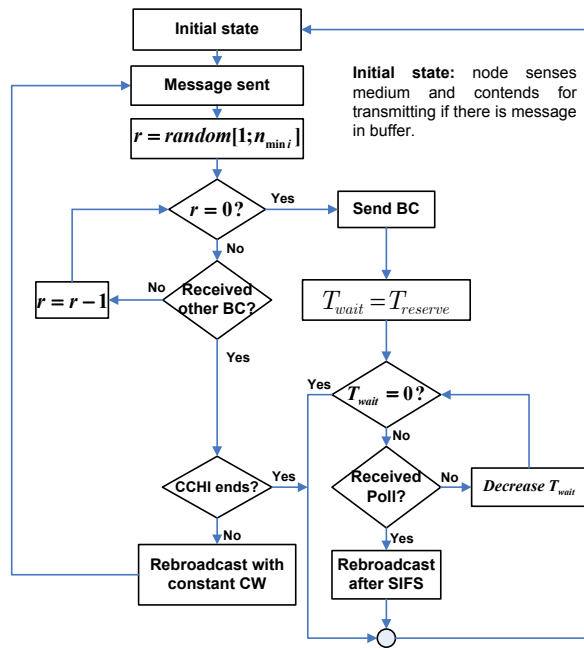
Initial state

Message sent

Initial state: node senses medium and contends for transmitting if there is message in buffer.

$r = random[1; n_{\min i}]$

$r = 0?$

Yes

Send BC

No

No

$r = r - 1$

Received other BC?

$T_{wait} = T_{reserve}$

Yes

Yes

$T_{wait} = 0?$

No

CCHI ends?

Yes

Received Poll?

No

Decrease $T_{wait}$

No

Yes

Rebroadcast with constant CW

Rebroadcast after SIFS